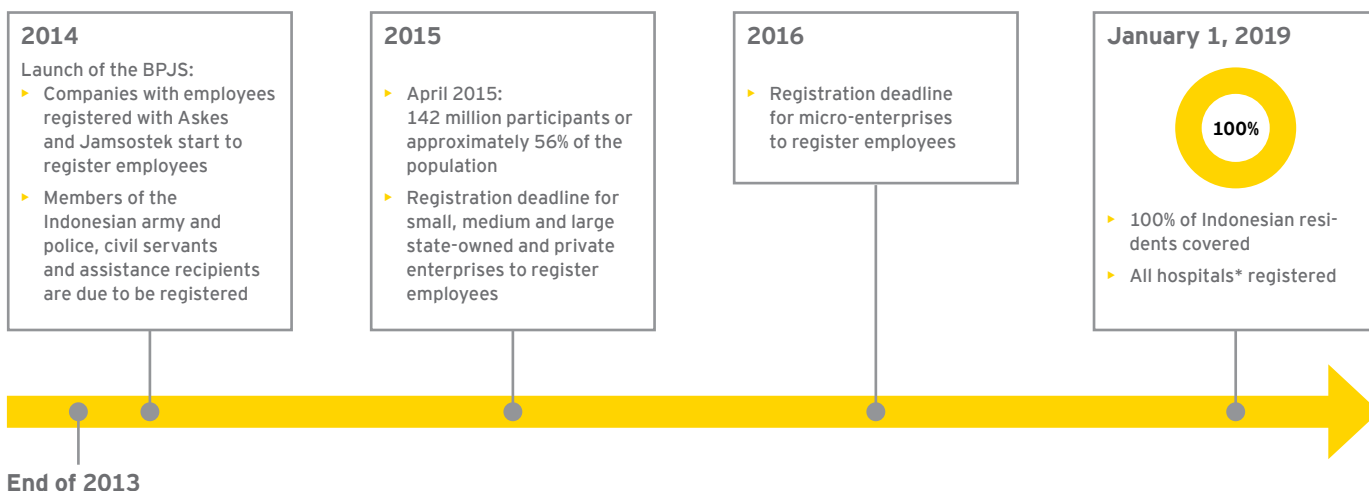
2014

Launch of the BPJS:

- Companies with employees registered with Askes and Jamsostek start to register employees
- Members of the Indonesian army and police, civil servants and assistance recipients are due to be registered

2015

- April 2015: 142 million participants or approximately 56% of the population
- Registration deadline for small, medium and large state-owned and private enterprises to register employees

2016

- Registration deadline for micro-enterprises to register employees

January 1, 2019

100%

- 100% of Indonesian residents covered
- All hospitals* registered

End of 2013